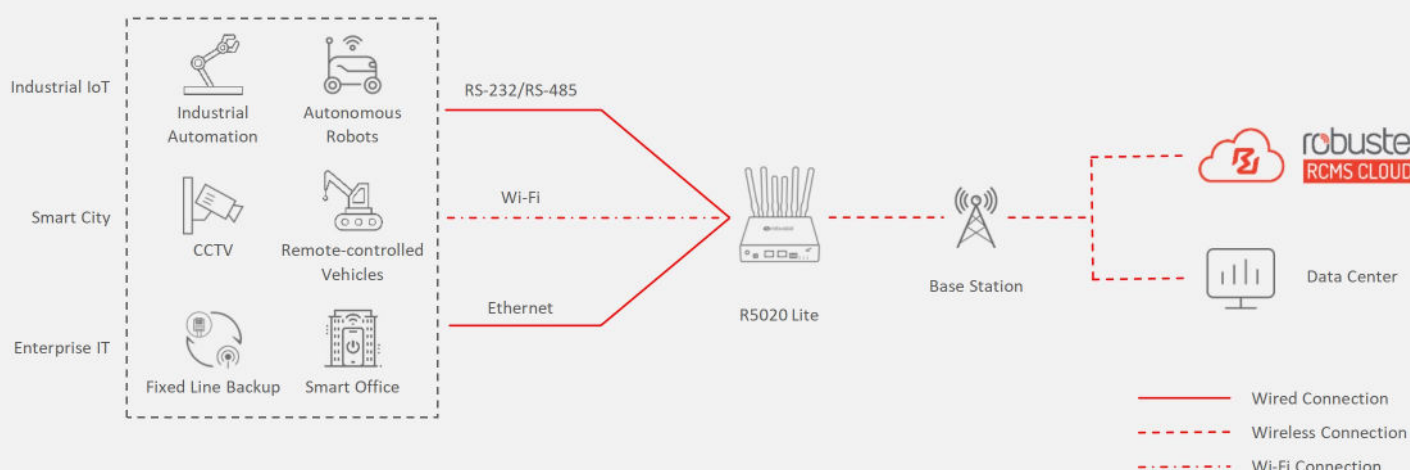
Industrial IoT

Smart City

Enterprise IT

Industrial Automation

Autonomous Robots

CCTV

Remote-controlled Vehicles

Fixed Line Backup

Smart Office

RS-232/RS-485

Wi-Fi

Ethernet

R5020 Lite

Base Station

robuste

RCMS CLOUD

Data Center

Wired Connection

Wireless Connection

Wi-Fi Connection